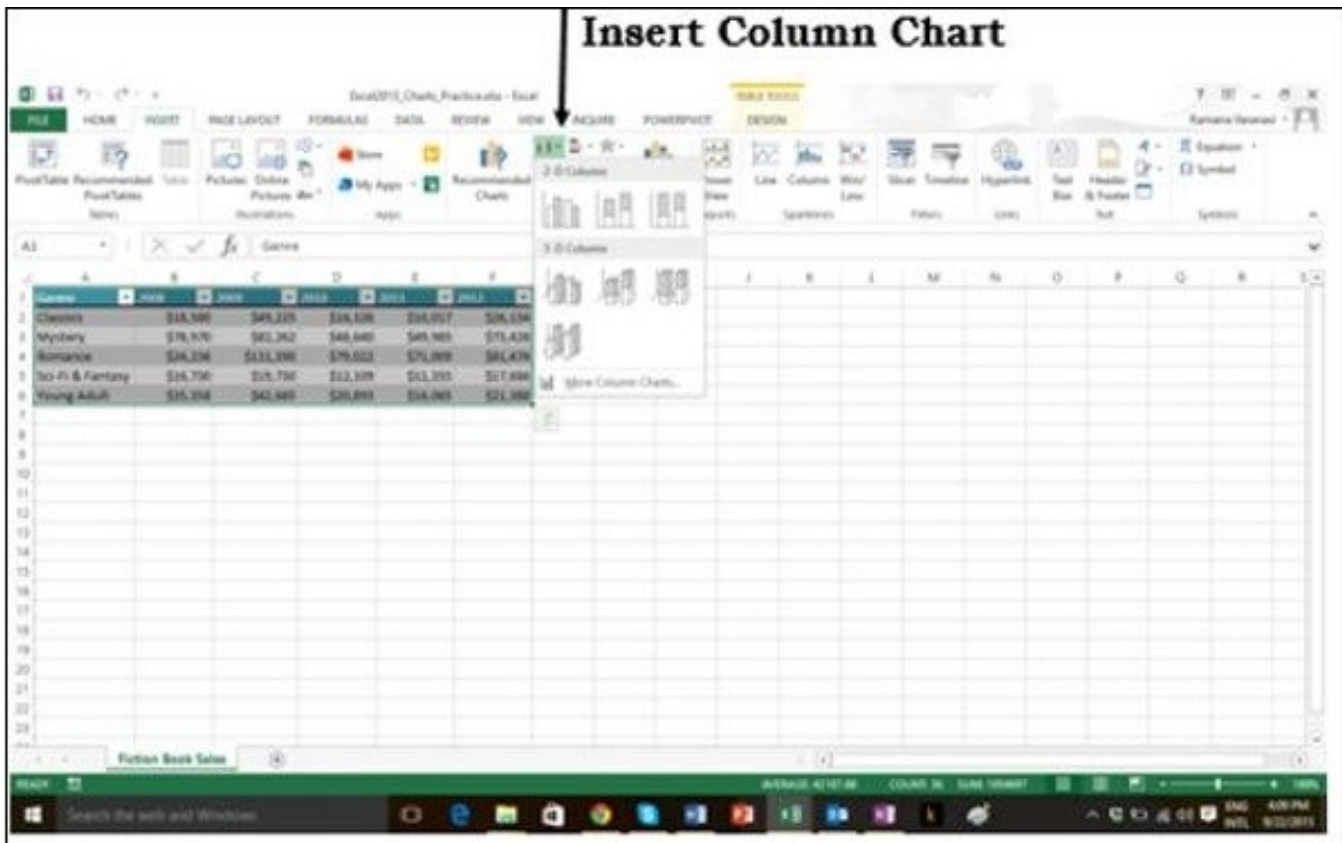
Insert Column Chart

Excel2013_Charts_Practice.xlsx - Excel

TABLE TOOLS

FILE HOME INSERT PAGE LAYOUT FORMULAS DATA REVIEW VIEW INQUIRE POWERPIVOT DESIGN

PivotTable Recommended PivotTables Table Pictures Online Pictures Store My Apps Recommended Charts Power View Line Column Win/Loss Slicer Timeline Hyperlink Text Box Header & Footer Equation Symbol

Tables Illustrations Apps Reports Sparklines Filters Links Text Symbols

2-D Column

3-D Column

More Column Charts...

A1 Genre

| Genre | 2008 | 2009 | 2010 | 2011 | 2012 |
|---|---|---|---|---|---|
| Classics | $18,580 | $49,225 | $16,326 | $10,017 | $26,134 |
| Mystery | $78,970 | $82,262 | $48,640 | $49,985 | $73,428 |
| Romance | $26,236 | $131,390 | $79,022 | $71,009 | $81,474 |
| Sci-Fi & Fantasy | $16,730 | $19,730 | $12,109 | $11,355 | $17,686 |
| Young Adult | $35,358 | $42,685 | $20,893 | $16,065 | $21,388 |

Fiction Book Sales

READY

AVERAGE: 42187.86 COUNT: 36 SUM: 1054697

Search the web and Windows

ENG INTL 4:00 PM